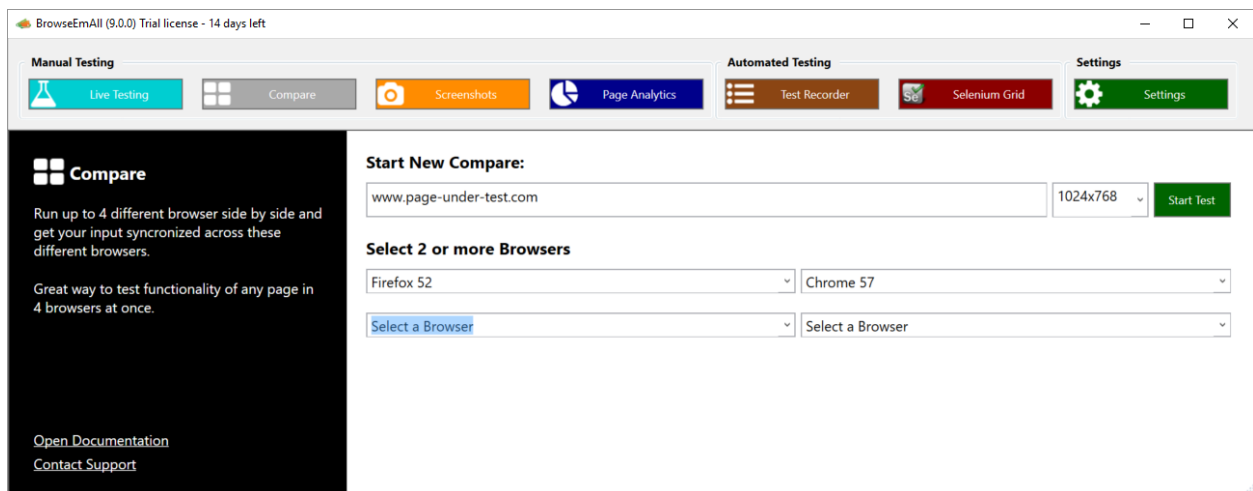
BrowseEmAll (9.0.0) Trial license - 14 days left

Manual Testing

Live Testing

Compare

Screenshots

Page Analytics

Automated Testing

Test Recorder

Se

Selenium Grid

Settings

Settings

Compare

Run up to 4 different browser side by side and get your input syncronized across these different browsers.

Great way to test functionality of any page in 4 browsers at once.

Open Documentation

Contact Support

Start New Compare:

www.page-under-test.com

1024x768

Start Test

Select 2 or more Browsers

Firefox 52

Chrome 57

Select a Browser

Select a Browser